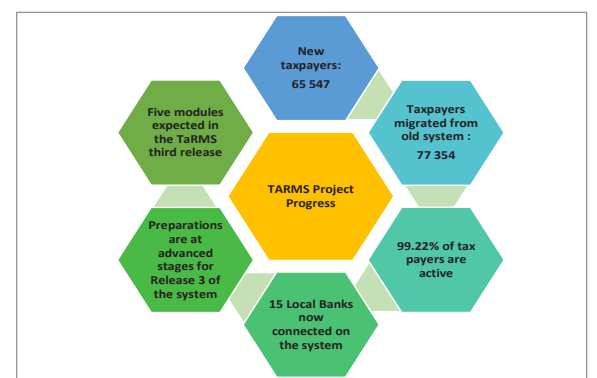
TARMS Project Progress

New taxpayers: 65 547

Taxpayers migrated from old system : 77 354

99.22% of tax payers are active

15 Local Banks now connected on the system

Preparations are at advanced stages for Release 3 of the system

Five modules expected in the TaRMS third release